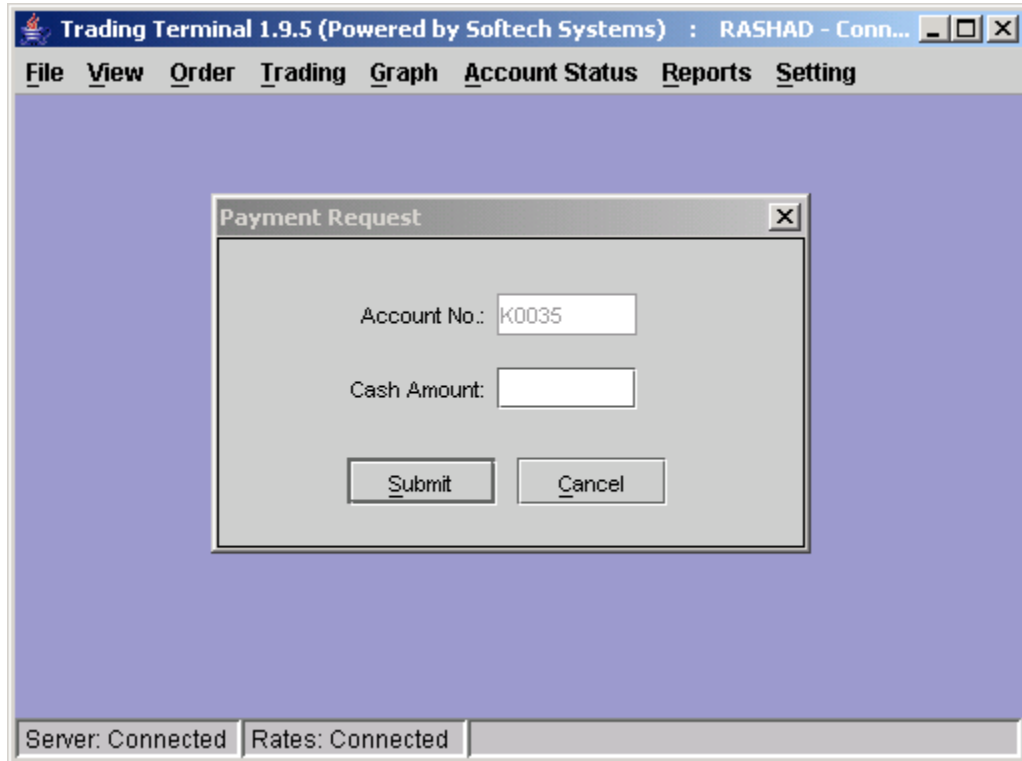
Trading Terminal 1.9.5 (Powered by Softech Systems) : RASHAD - Conn...

File View Order Trading Graph Account Status Reports Setting

Payment Request

Account No.: K0035

Cash Amount:

Submit Cancel

Server: Connected Rates: Connected